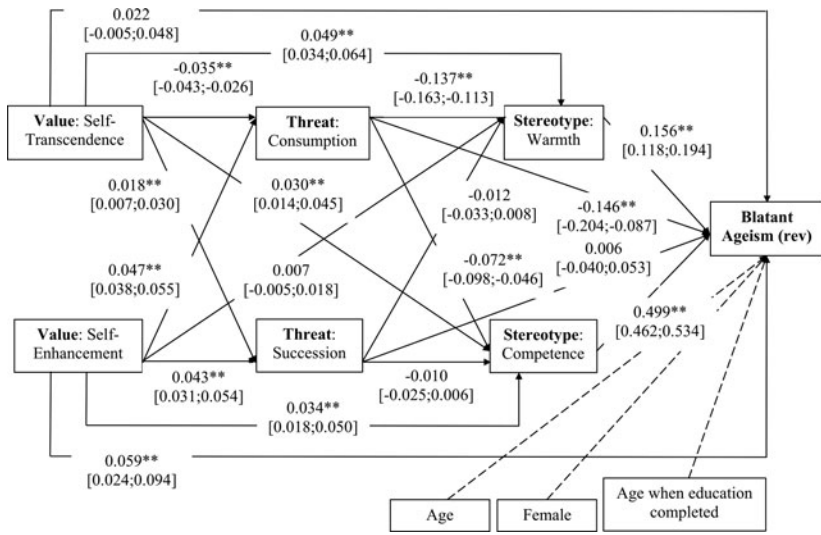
0.022
[-0.005;0.048]

0.049**
[0.034;0.064]

-0.035**
[-0.043;-0.026]

-0.137**
[-0.163;-0.113]

Value: Self-Transcendence

Threat: Consumption

Stereotype: Warmth

0.156**
[0.118;0.194]

0.018**
[0.007;0.030]

0.030**
[0.014;0.045]

-0.012
[-0.033;0.008]

-0.146**
[-0.204;-0.087]

Blatant Ageism (rev)

0.047**
[0.038;0.055]

0.007
[-0.005;0.018]

-0.072**
[-0.098;-0.046]

0.006
[-0.040;0.053]

Value: Self-Enhancement

Threat: Succession

0.499**
[0.462;0.534]

Stereotype: Competence

0.043**
[0.031;0.054]

-0.010
[-0.025;0.006]

0.034**
[0.018;0.050]

0.059**
[0.024;0.094]

Age

Female

Age when education completed